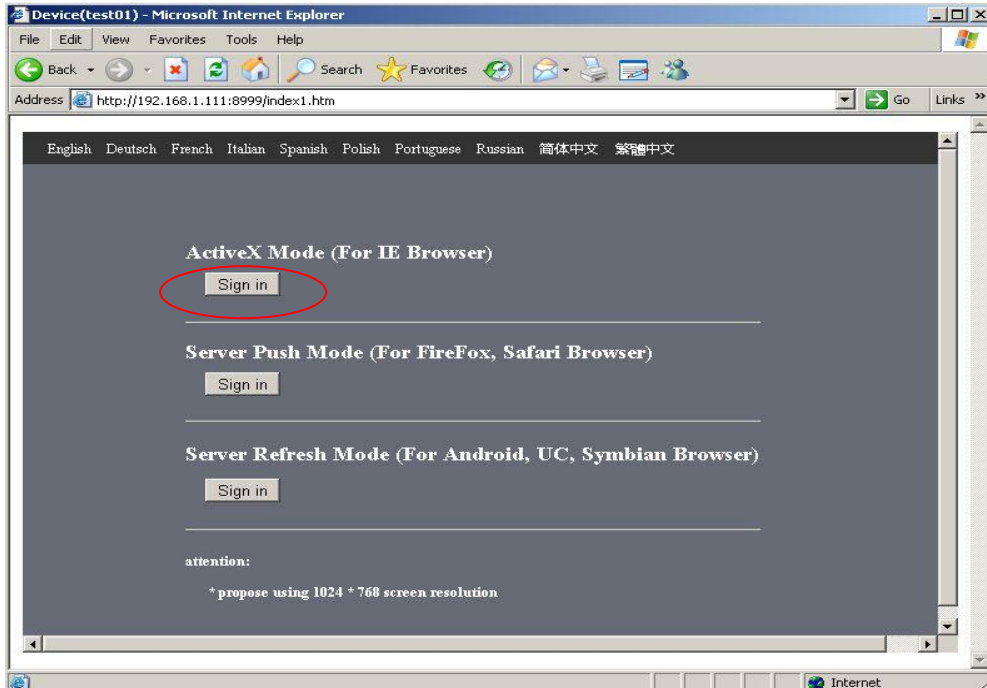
Device(test01) - Microsoft Internet Explorer

File Edit View Favorites Tools Help

Back Search Favorites

Address http://192.168.1.111:8999/index1.htm Go Links »

English Deutsch French Italian Spanish Polish Portuguese Russian 简体中文 繁體中文

ActiveX Mode (For IE Browser)

Sign in

Server Push Mode (For FireFox, Safari Browser)

Sign in

Server Refresh Mode (For Android, UC, Symbian Browser)

Sign in

attention:

* propose using 1024 * 768 screen resolution

Internet